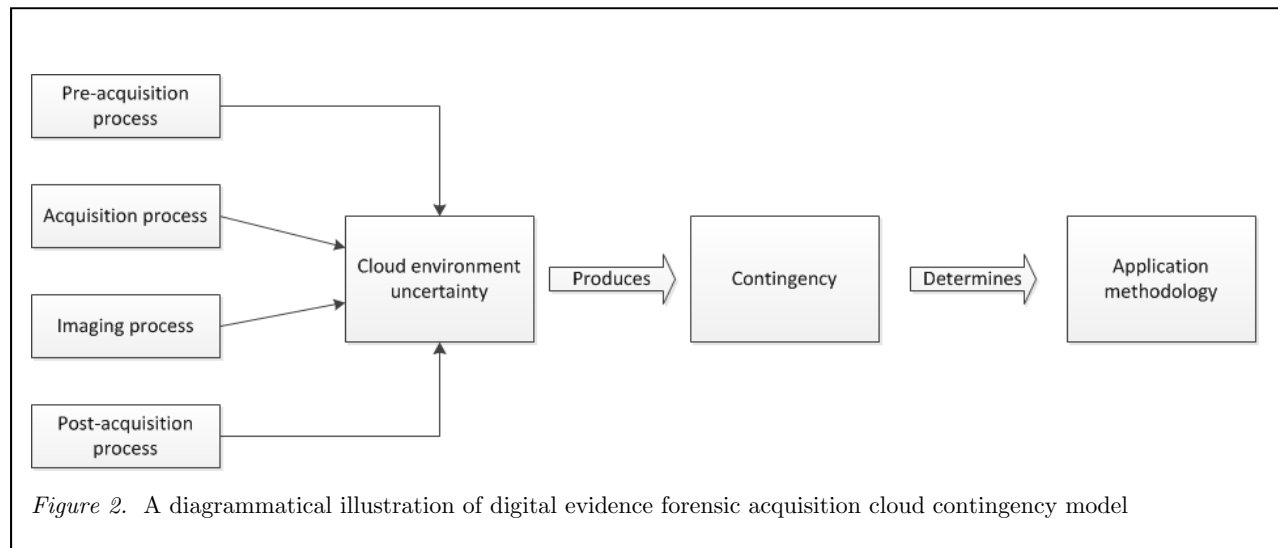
Pre-acquisition process

Acquisition process

Imaging process

Post-acquisition process

Cloud environment uncertainty

Produces

Contingency

Determines

Application methodology

*Figure 2.* A diagrammatical illustration of digital evidence forensic acquisition cloud contingency model